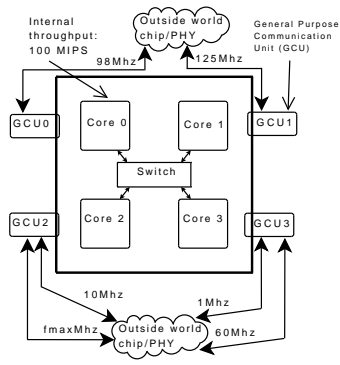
Internal throughput: 100 MIPS

Outside world chip/PHY

General Purpose Communication Unit (GCU)

98Mhz

125Mhz

GCU0

GCU1

Core 0

Core 1

Switch

Core 2

Core 3

GCU2

GCU3

10Mhz

1Mhz

fmaxMhz

Outside world chip/PHY

60Mhz